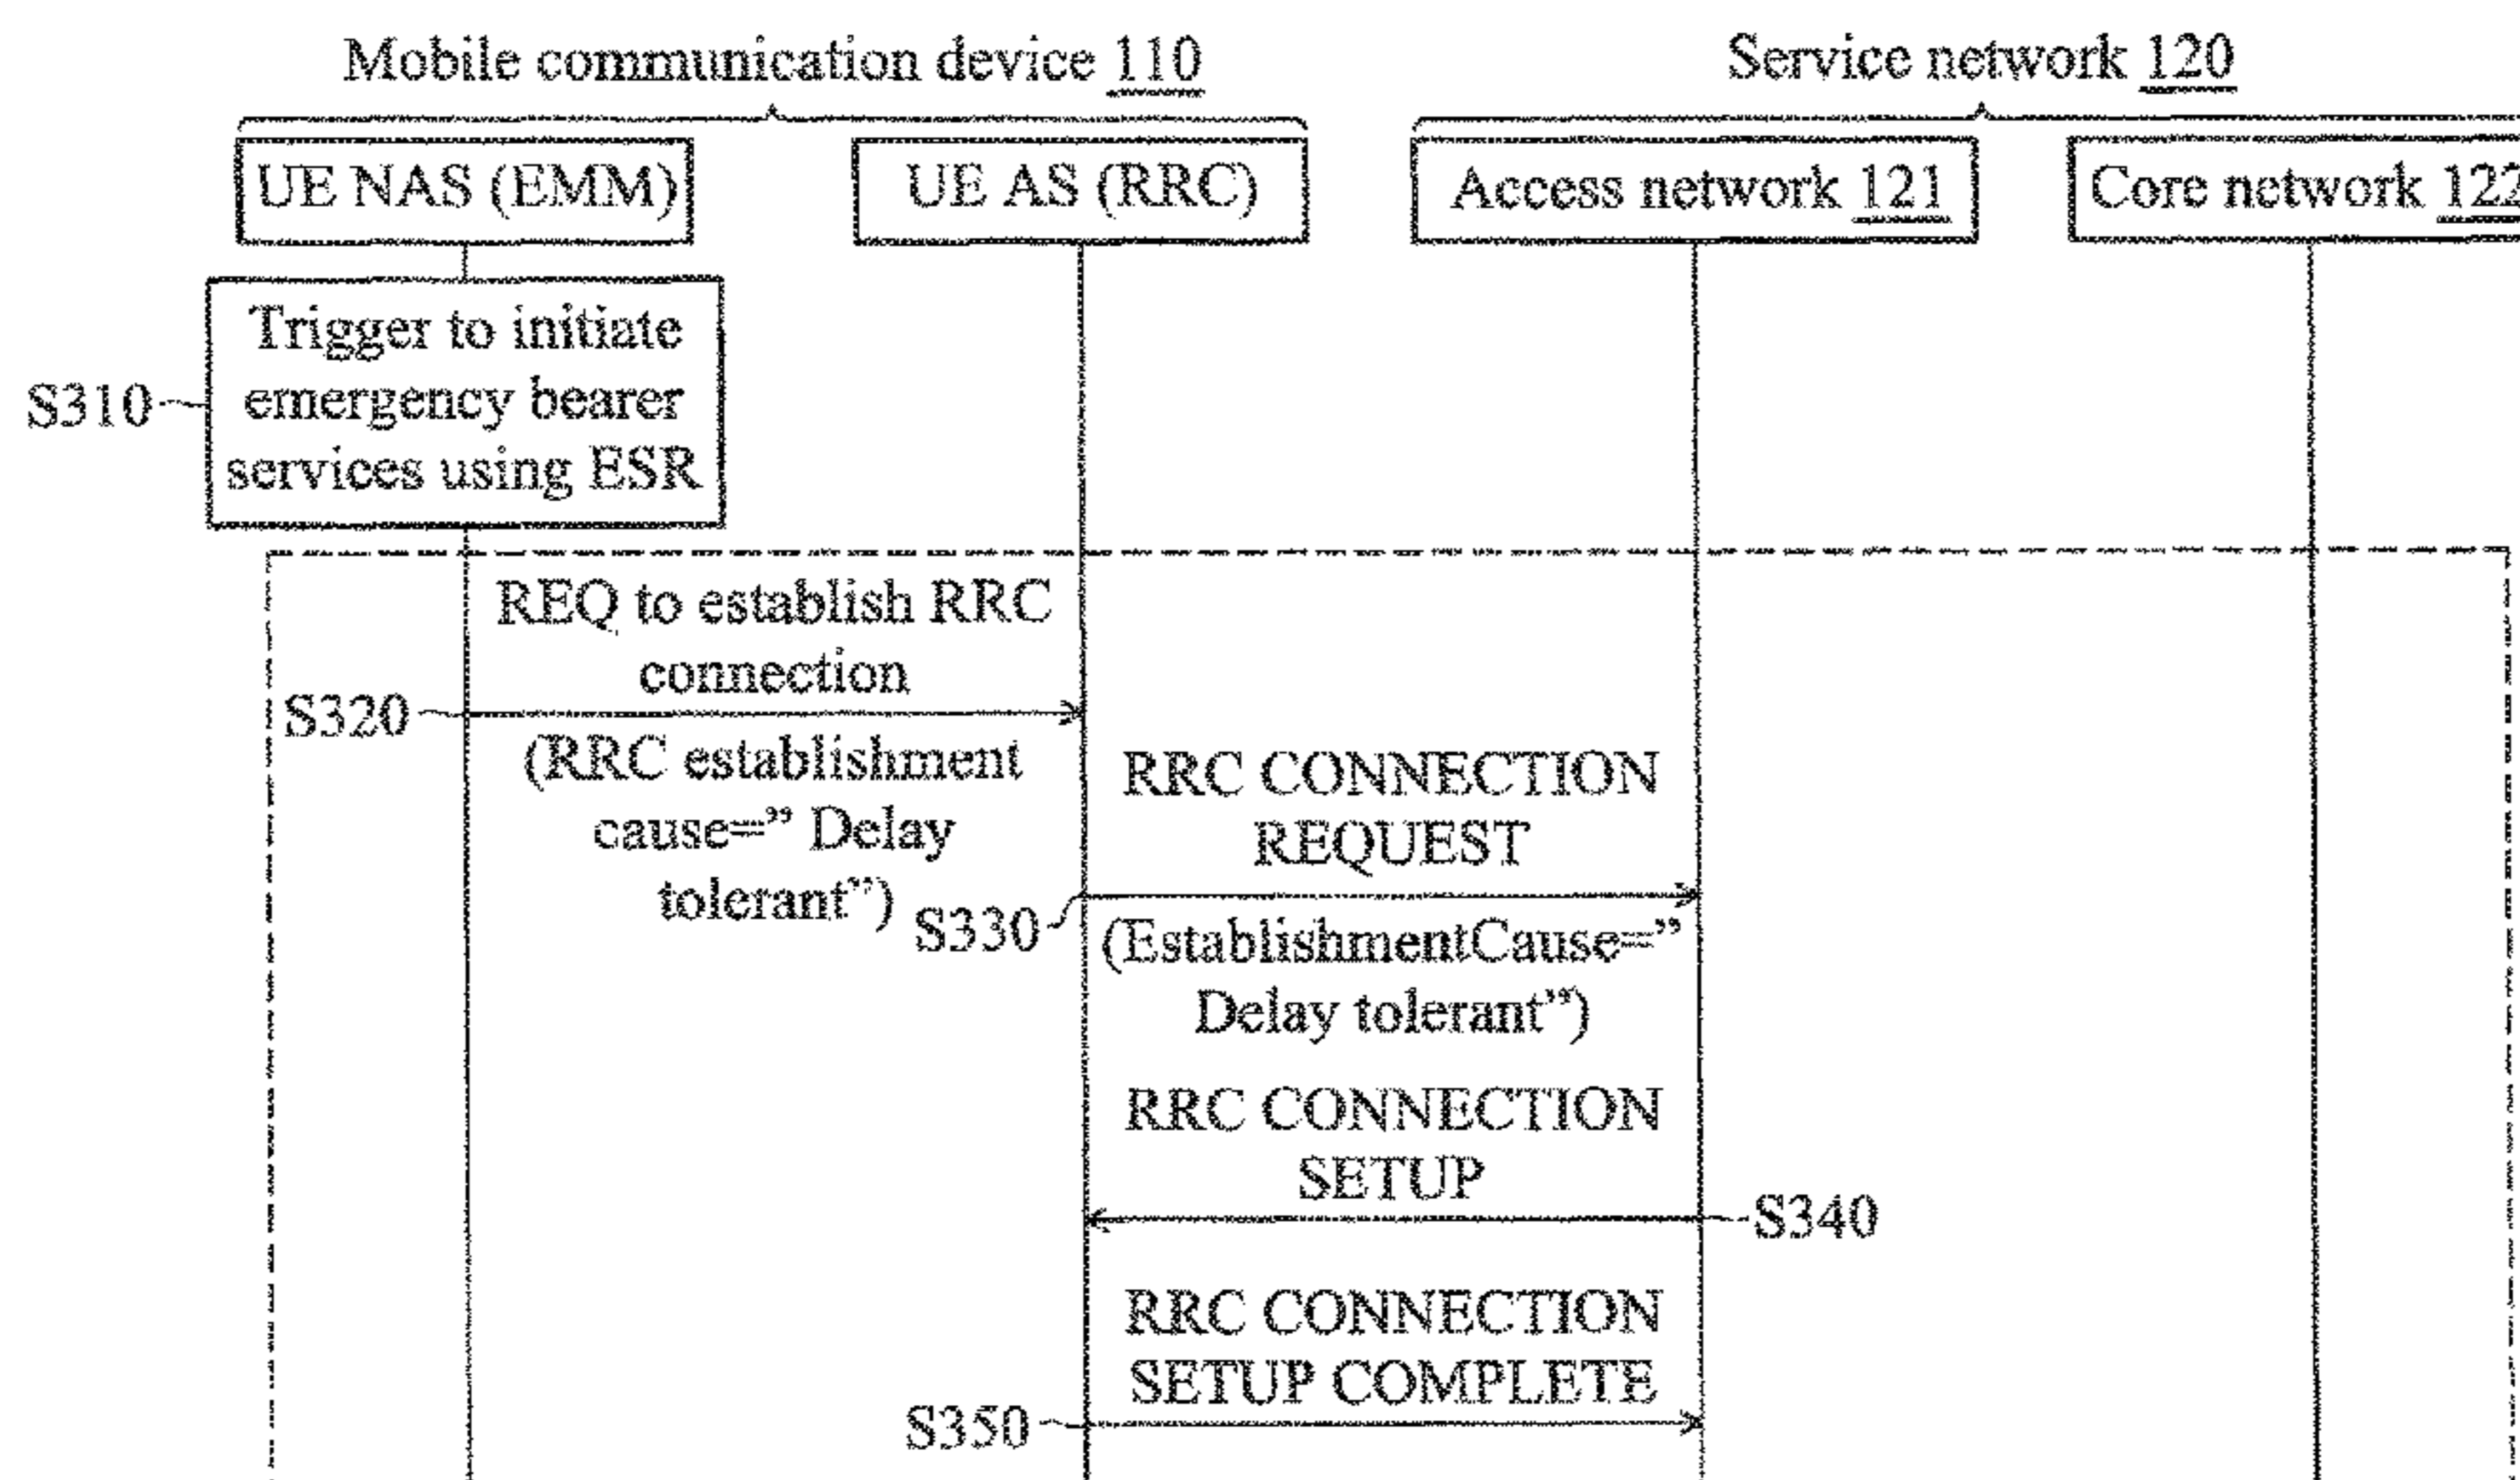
Mobile communication device 110

Service network 120

UE NAS (EMM)

UE AS (RRC)

Access network 121

Core network 122

S310

Trigger to initiate emergency bearer services using ESR

REQ to establish RRC connection

S320

(RRC establishment cause=" Delay tolerant")

RRC CONNECTION REQUEST

S330

(EstablishmentCause=" Delay tolerant")

RRC CONNECTION SETUP

S340

RRC CONNECTION SETUP COMPLETE

S350